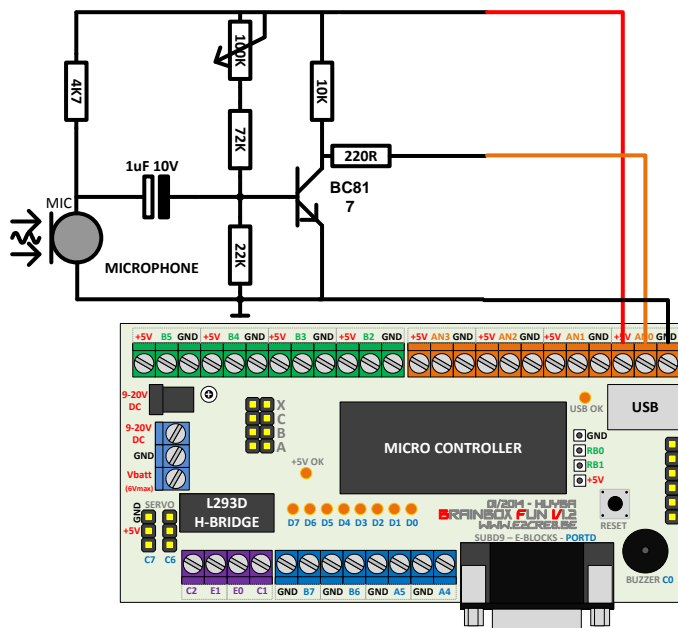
4K7
100K
72K
22K
10K
220R
1uF 10V
BC81
7
MIC
MICROPHONE
+5V B5 GND +5V B4 GND +5V B3 GND +5V B2 GND +5V AN3 GND +5V AN2 GND +5V AN1 GND +5V AN0 GND
9-20V DC
9-20V DC
GND
Vbatt
(6Vmax)
X
C
B
A
+5V OK
USB OK
USB
MICRO CONTROLLER
GND
RB0
RB1
+5V
GND
SERVO
+5V
C7 C6
L293D
H-BRIDGE
D7 D6 D5 D4 D3 D2 D1 D0
01/2014 - HUYBR
BRAINBOX FUN V1.2
WWW.E2CRE8.BE
SUBD9 – E-BLOCKS - PORTD
RESET
BUZZER C0
C2 E1 E0 C1 GND B7 GND B6 GND A5 GND A4